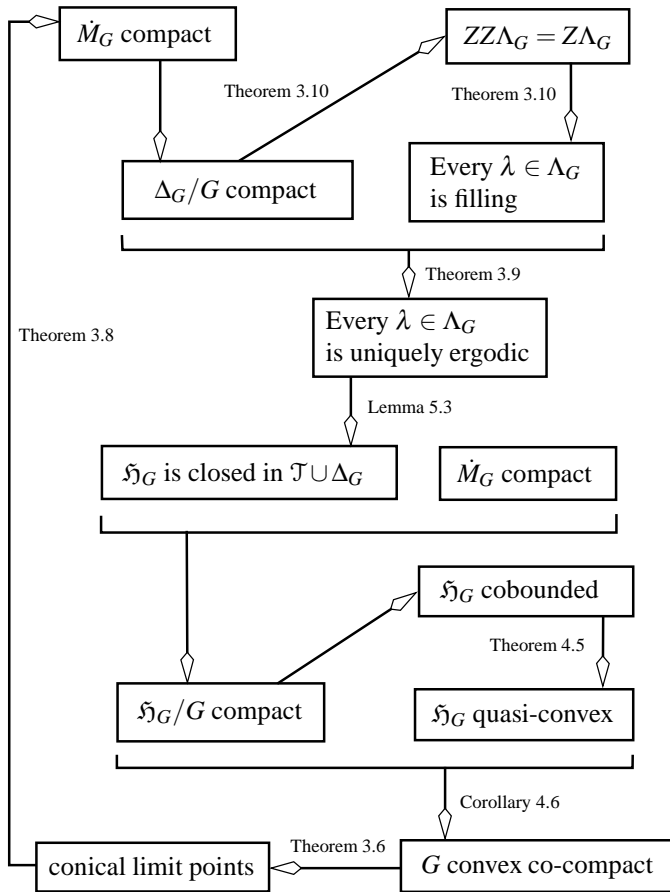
$\dot{M}_G$ compact

$ZZ\Lambda_G = Z\Lambda_G$

Theorem 3.10

Theorem 3.10

$\Delta_G/G$ compact

Every $\lambda \in \Lambda_G$ is filling

Theorem 3.9

Theorem 3.8

Every $\lambda \in \Lambda_G$ is uniquely ergodic

Lemma 5.3

$\mathfrak{H}_G$ is closed in $\mathcal{T} \cup \Delta_G$

$\dot{M}_G$ compact

$\mathfrak{H}_G$ cobounded

Theorem 4.5

$\mathfrak{H}_G/G$ compact

$\mathfrak{H}_G$ quasi-convex

Corollary 4.6

Theorem 3.6

conical limit points

$G$ convex co-compact